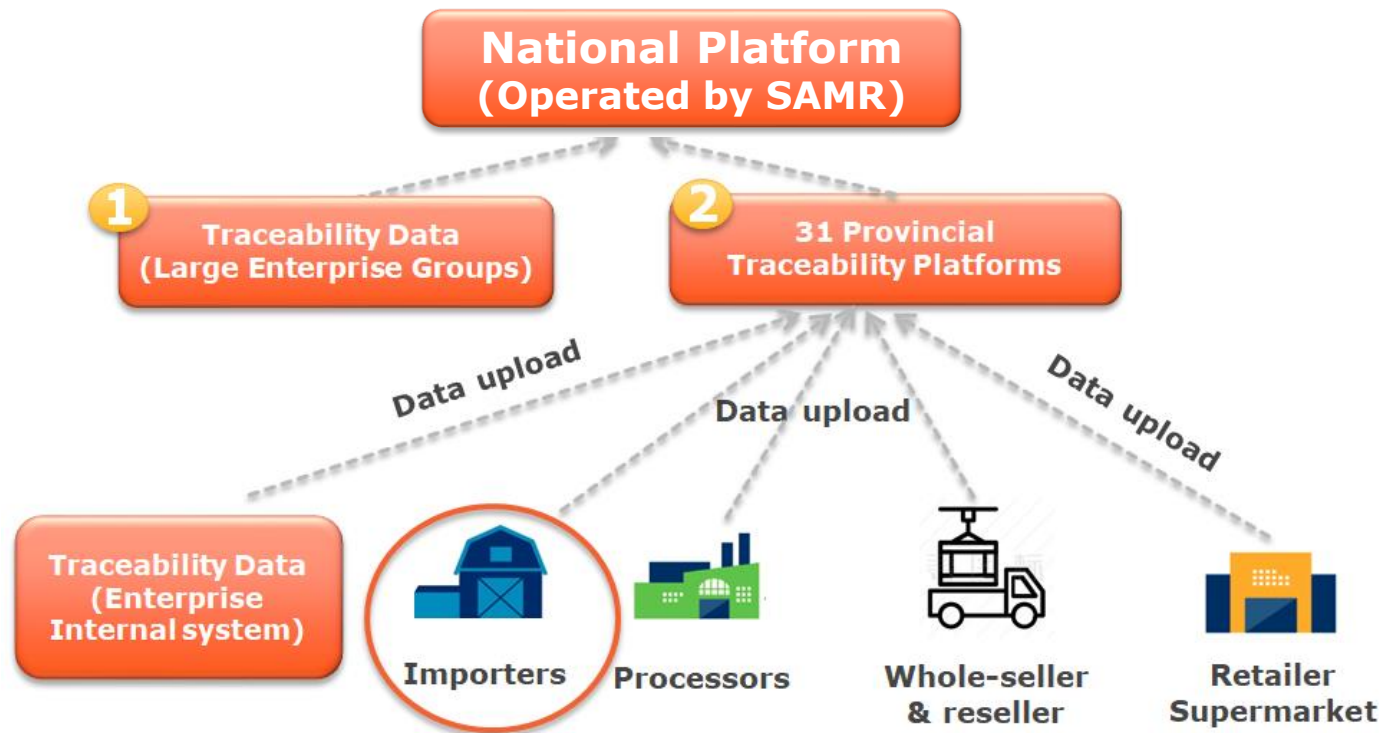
National Platform
(Operated by SAMR)

1
Traceability Data
(Large Enterprise Groups)

2
31 Provincial
Traceability Platforms

Data upload

Data upload

Data upload

Traceability Data
(Enterprise
Internal system)

Importers

Processors

Whole-seller
& reseller

Retailer
Supermarket